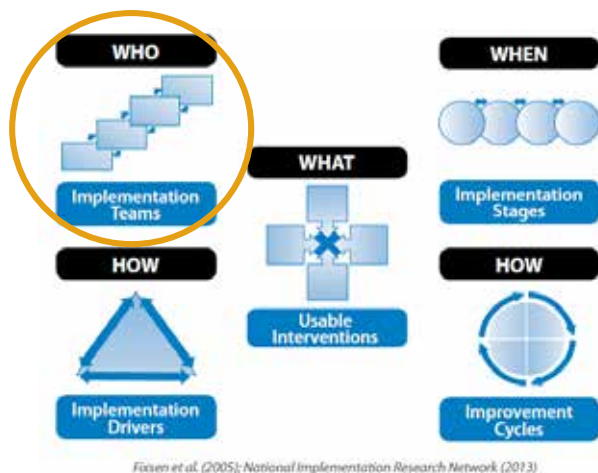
WHO

Implementation Teams

WHAT

Usable Interventions

WHEN

Implementation Stages

HOW

Implementation Drivers

HOW

Improvement Cycles

Fixsen et al. (2005); National Implementation Research Network (2013)